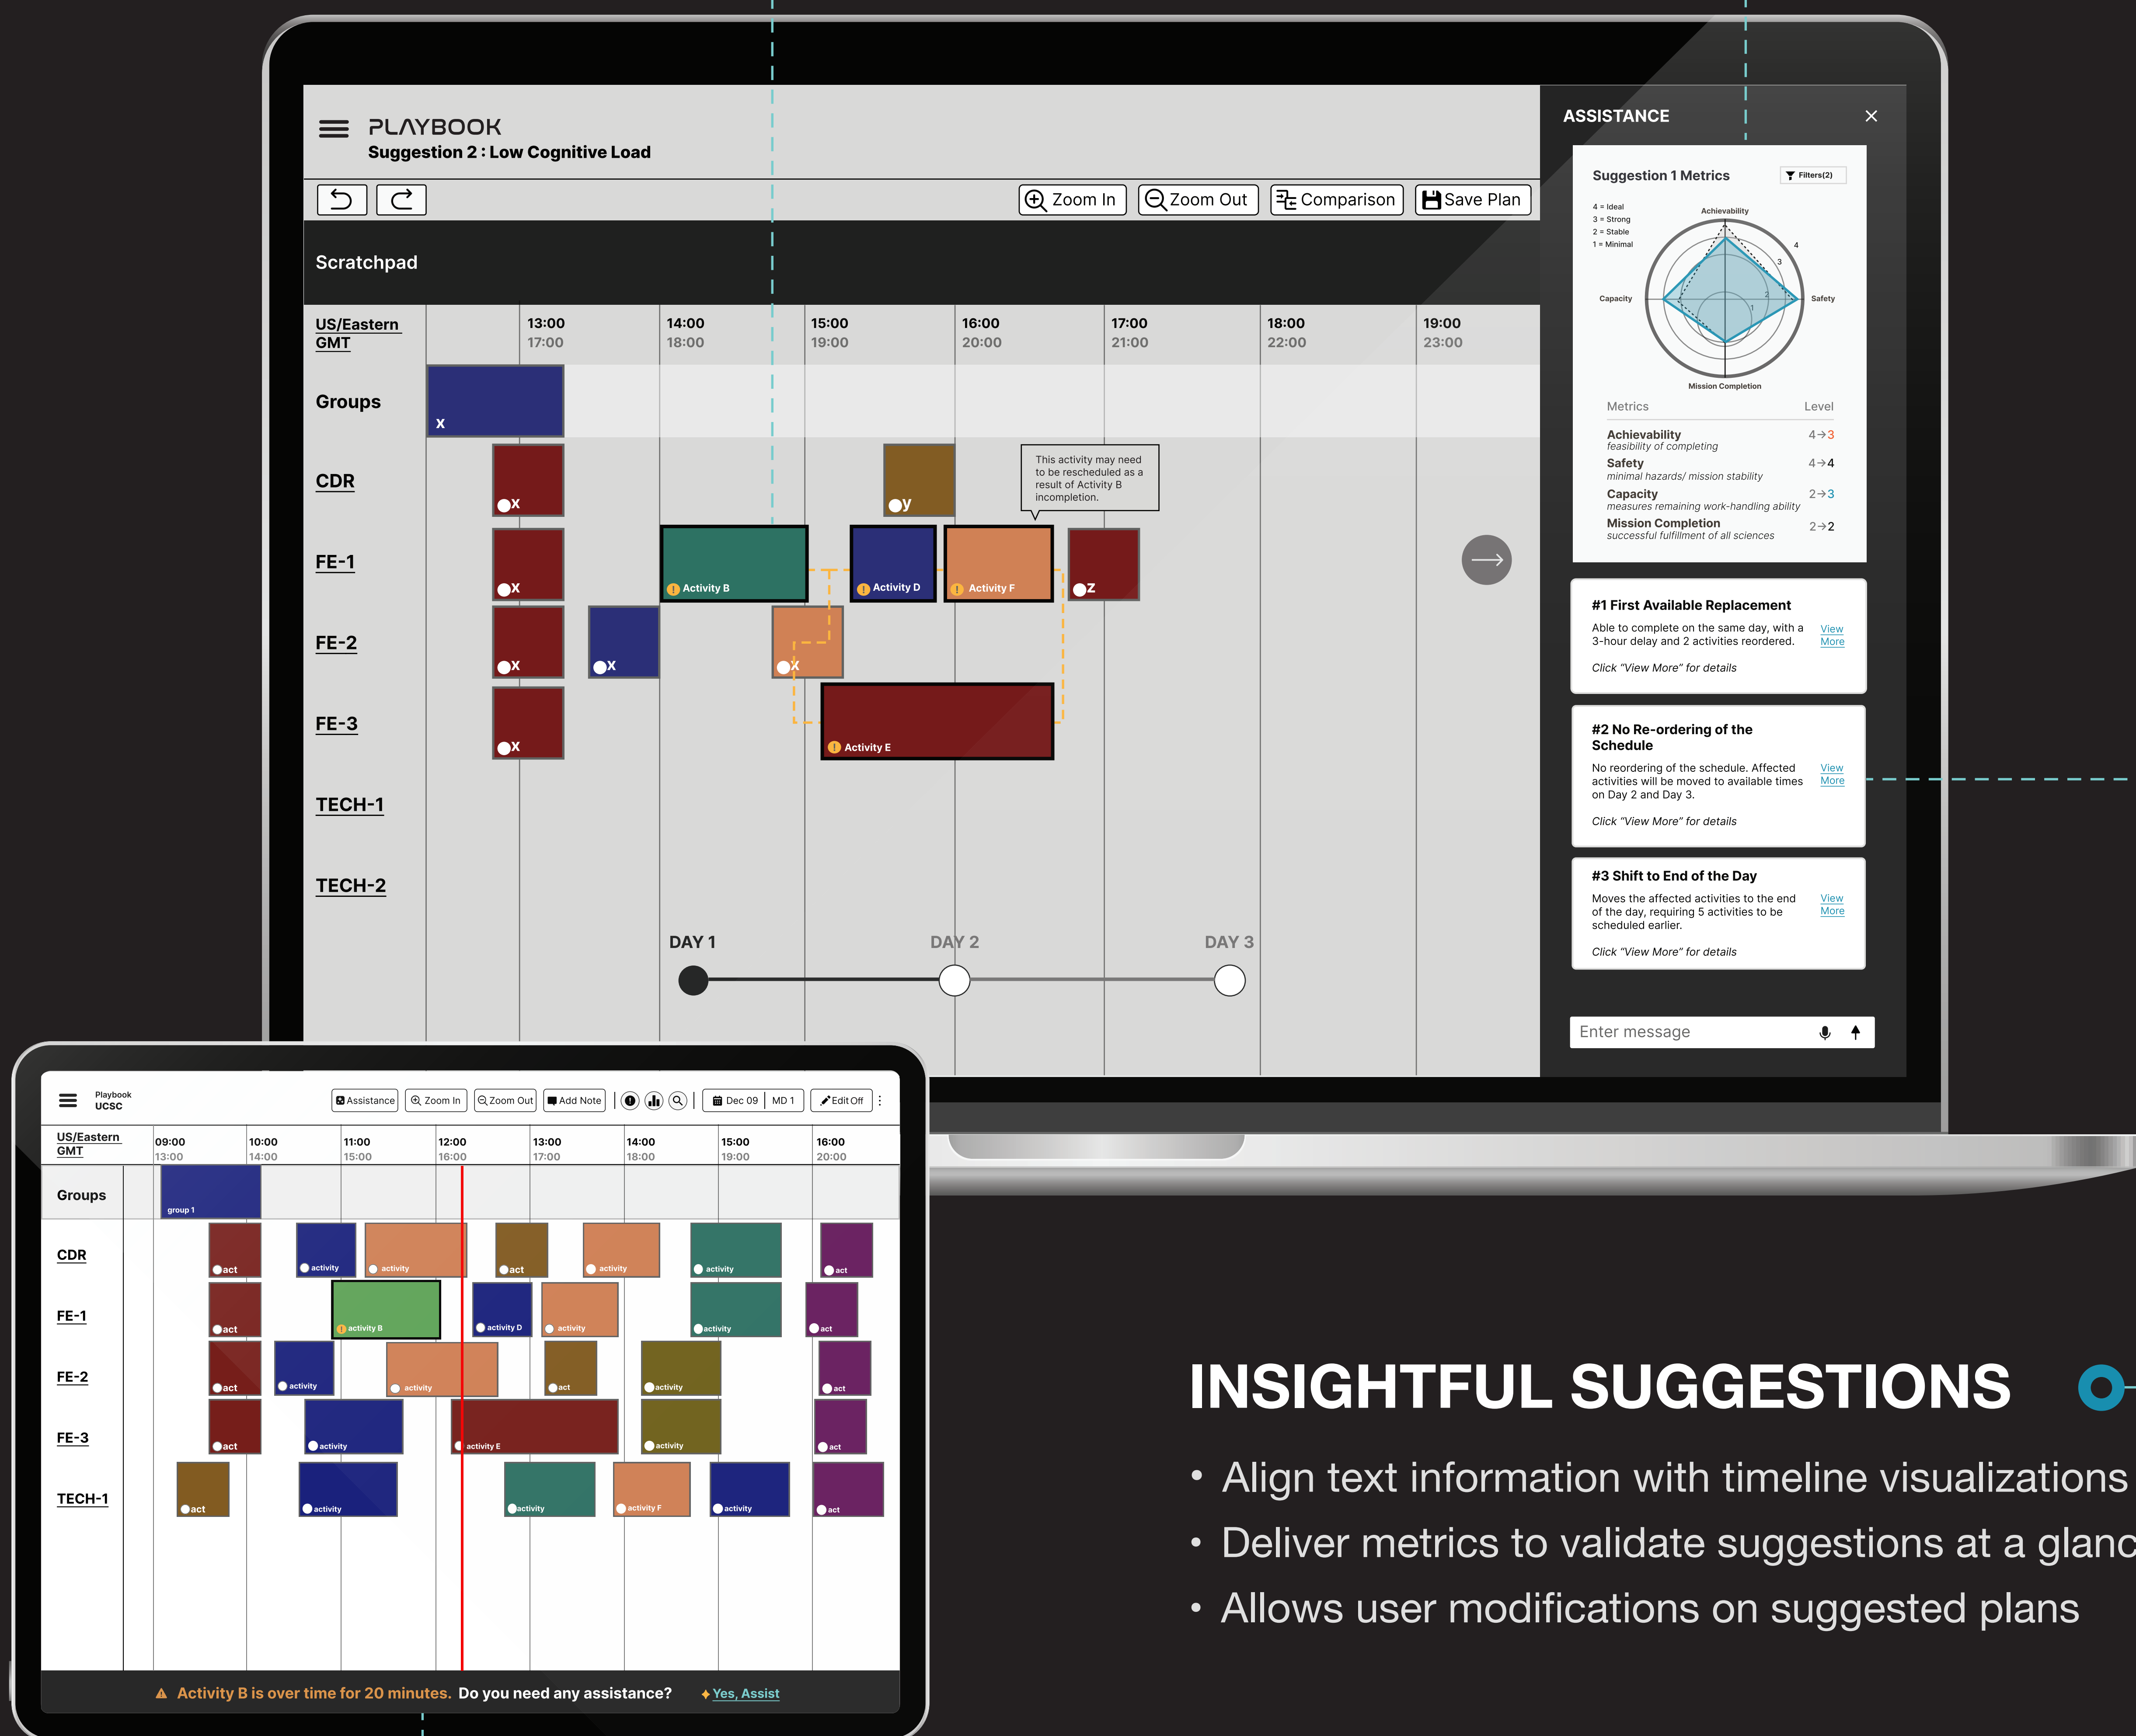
PLAYBOOK
Suggestion 2 : Low Cognitive Load

Zoom In | Zoom Out | Comparison | Save Plan

Scratchpad

US/Eastern GMT
13:00 17:00
14:00 18:00
15:00 19:00
16:00 20:00
17:00 21:00
18:00 22:00
19:00 23:00

Groups
x
CDR
x
y
This activity may need to be rescheduled as a result of Activity B incompletion.
FE-1
x
Activity B
Activity D
Activity F
z
FE-2
x
x
x
FE-3
x
Activity E
TECH-1
TECH-2

DAY 1
DAY 2
DAY 3

ASSISTANCE

Suggestion 1 Metrics
Filters(2)
4 = Ideal
3 = Strong
2 = Stable
1 = Minimal
Achievability
Capacity
Safety
Mission Completion
Metrics
Level
Achievability
feasibility of completing
4→3
Safety
minimal hazards/ mission stability
4→4
Capacity
measures remaining work-handling ability
2→3
Mission Completion
successful fulfillment of all sciences
2→2

#1 First Available Replacement
Able to complete on the same day, with a 3-hour delay and 2 activities reordered.
View More
Click "View More" for details

#2 No Re-ordering of the Schedule
No reordering of the schedule. Affected activities will be moved to available times on Day 2 and Day 3.
View More
Click "View More" for details

#3 Shift to End of the Day
Moves the affected activities to the end of the day, requiring 5 activities to be scheduled earlier.
View More
Click "View More" for details

Enter message

Playbook
UCSC
Assistance | Zoom In | Zoom Out | Add Note | Dec 09 | MD 1 | Edit Off

US/Eastern GMT
09:00 13:00
10:00 14:00
11:00 15:00
12:00 16:00
13:00 17:00
14:00 18:00
15:00 19:00
16:00 20:00

Groups
group 1
CDR
act activity activity act activity activity act
FE-1
act activity B activity D activity activity act
FE-2
act activity activity act activity act
FE-3
act activity activity E activity act
TECH-1
act activity activity activity F activity act

Activity B is over time for 20 minutes. Do you need any assistance? Yes, Assist

INSIGHTFUL SUGGESTIONS

• Align text information with timeline visualizations
• Deliver metrics to validate suggestions at a glanc
• Allows user modifications on suggested plans